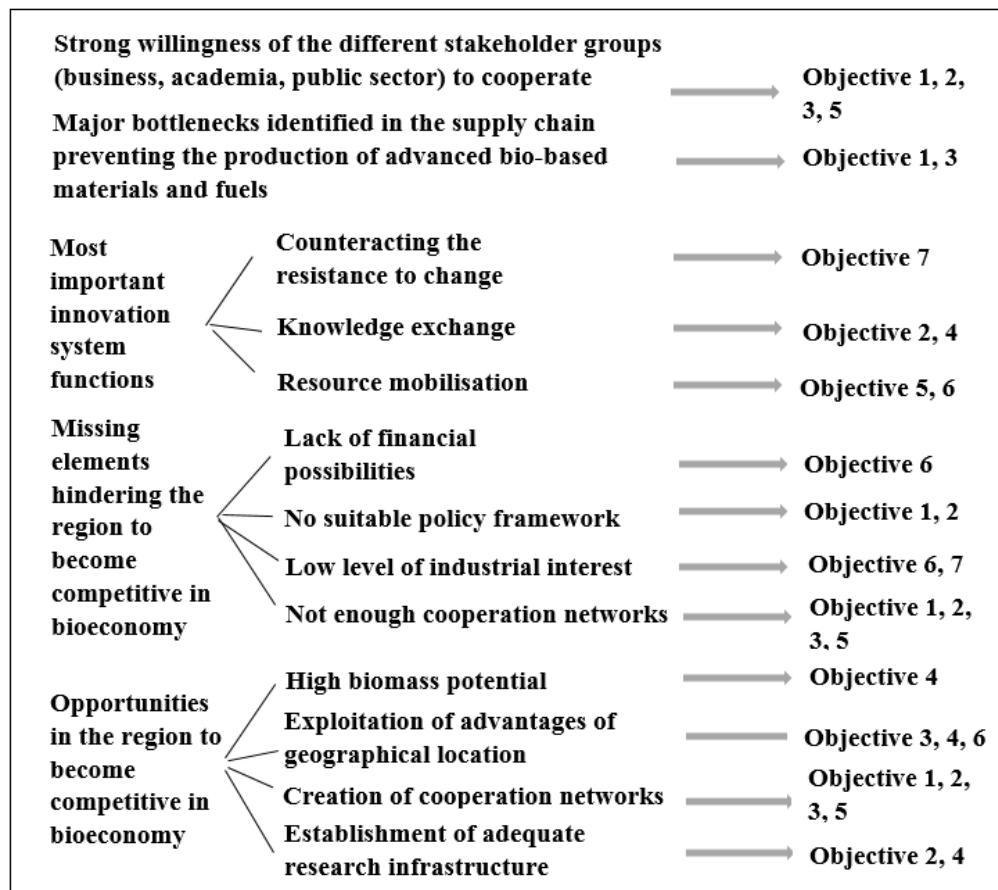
Strong willingness of the different stakeholder groups (business, academia, public sector) to cooperate

Objective 1, 2, 3, 5

Major bottlenecks identified in the supply chain preventing the production of advanced bio-based materials and fuels

Objective 1, 3

Most important innovation system functions

Counteracting the resistance to change

Objective 7

Knowledge exchange

Objective 2, 4

Resource mobilisation

Objective 5, 6

Missing elements hindering the region to become competitive in bioeconomy

Lack of financial possibilities

Objective 6

No suitable policy framework

Objective 1, 2

Low level of industrial interest

Objective 6, 7

Not enough cooperation networks

Objective 1, 2, 3, 5

Opportunities in the region to become competitive in bioeconomy

High biomass potential

Objective 4

Exploitation of advantages of geographical location

Objective 3, 4, 6

Creation of cooperation networks

Objective 1, 2, 3, 5

Establishment of adequate research infrastructure

Objective 2, 4